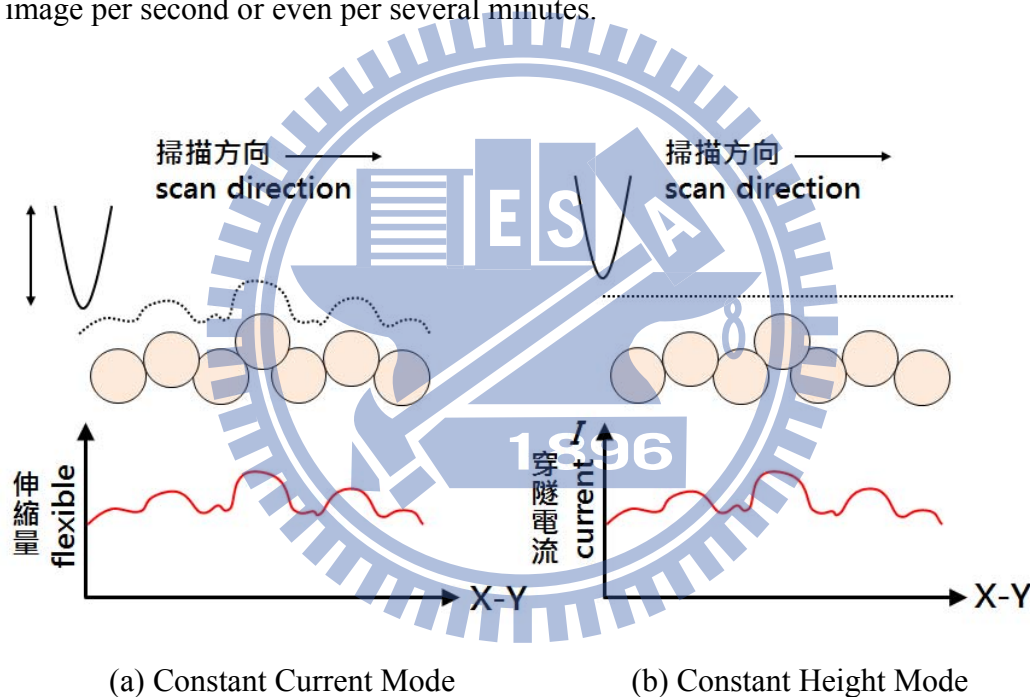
image per second or even per several minutes.

掃描方向
scan direction

掃描方向
scan direction

伸縮量
flexible

X-Y

$I$
穿隧電流
current

X-Y

(a) Constant Current Mode

(b) Constant Height Mode

E S A
1896